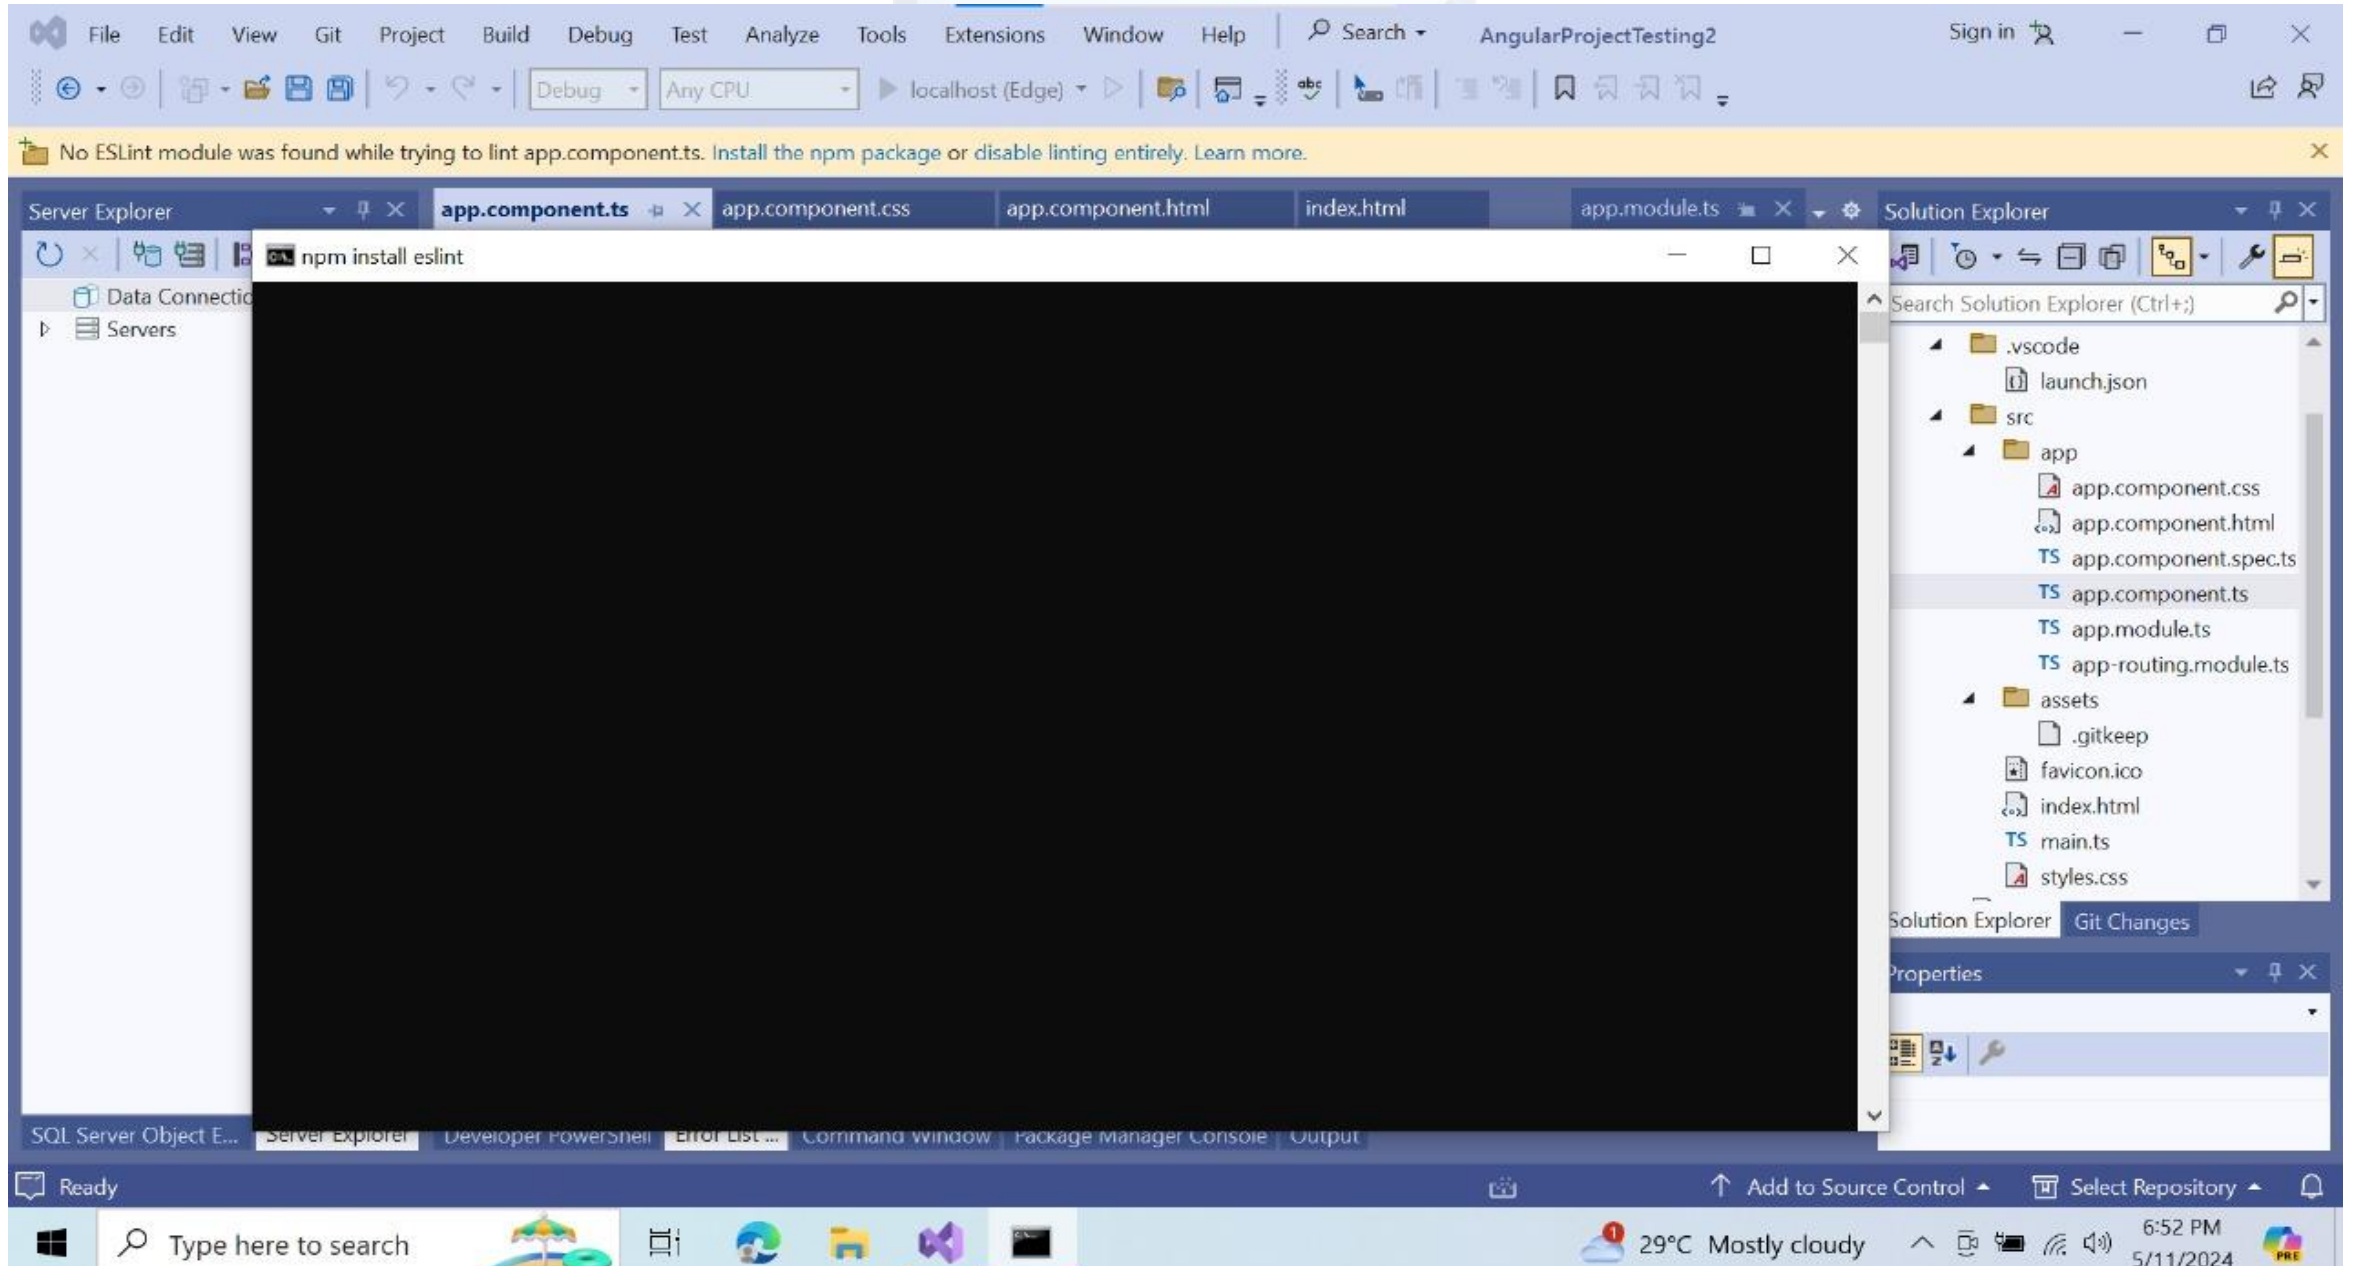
File Edit View Git Project Build Debug Test Analyze Tools Extensions Window Help Search AngularProjectTesting2 Sign in

Debug Any CPU localhost (Edge)

No ESLint module was found while trying to lint app.component.ts. Install the npm package or disable linting entirely. Learn more.

Server Explorer

app.component.ts app.component.css app.component.html index.html app.module.ts

Solution Explorer

Data Connectio
Servers

npm install eslint

Search Solution Explorer (Ctrl+;)

.vscode
launch.json
src
app
app.component.css
app.component.html
TS app.component.spec.ts
TS app.component.ts
TS app.module.ts
TS app-routing.module.ts
assets
.gitkeep
favicon.ico
index.html
TS main.ts
styles.css

Solution Explorer Git Changes

Properties

SQL Server Object E... Server Explorer Developer PowerShell Error List ... Command Window Package Manager Console Output

Ready Add to Source Control Select Repository

Type here to search 29°C Mostly cloudy 6:52 PM 5/11/2024